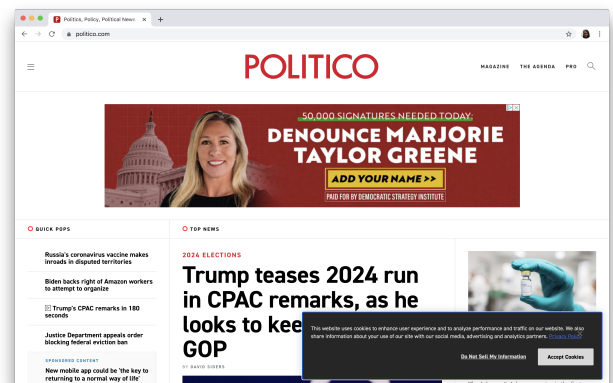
Politics, Policy, Political News

politico.com

POLITICO

MAGAZINE THE AGENDA PRO

50,000 SIGNATURES NEEDED TODAY:
DENOUNCE MARJORIE TAYLOR GREENE
ADD YOUR NAME >>
PAID FOR BY DEMOCRATIC STRATEGY INSTITUTE

QUICK POPS

Russia's coronavirus vaccine makes inroads in disputed territories

Biden backs right of Amazon workers to attempt to organize

Trump's CPAC remarks in 180 seconds

Justice Department appeals order blocking federal eviction ban

SPONSORED CONTENT

New mobile app could be 'the key to returning to a normal way of life'

TOP NEWS

2024 ELECTIONS

Trump teases 2024 run in CPAC remarks, as he looks to kee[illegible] GOP

BY DAVID SIDERS

This website uses cookies to enhance user experience and to analyze performance and traffic on our website. We also share information about your use of our site with our social media, advertising and analytics partners. Privacy Policy

Do Not Sell My Information

Accept Cookies